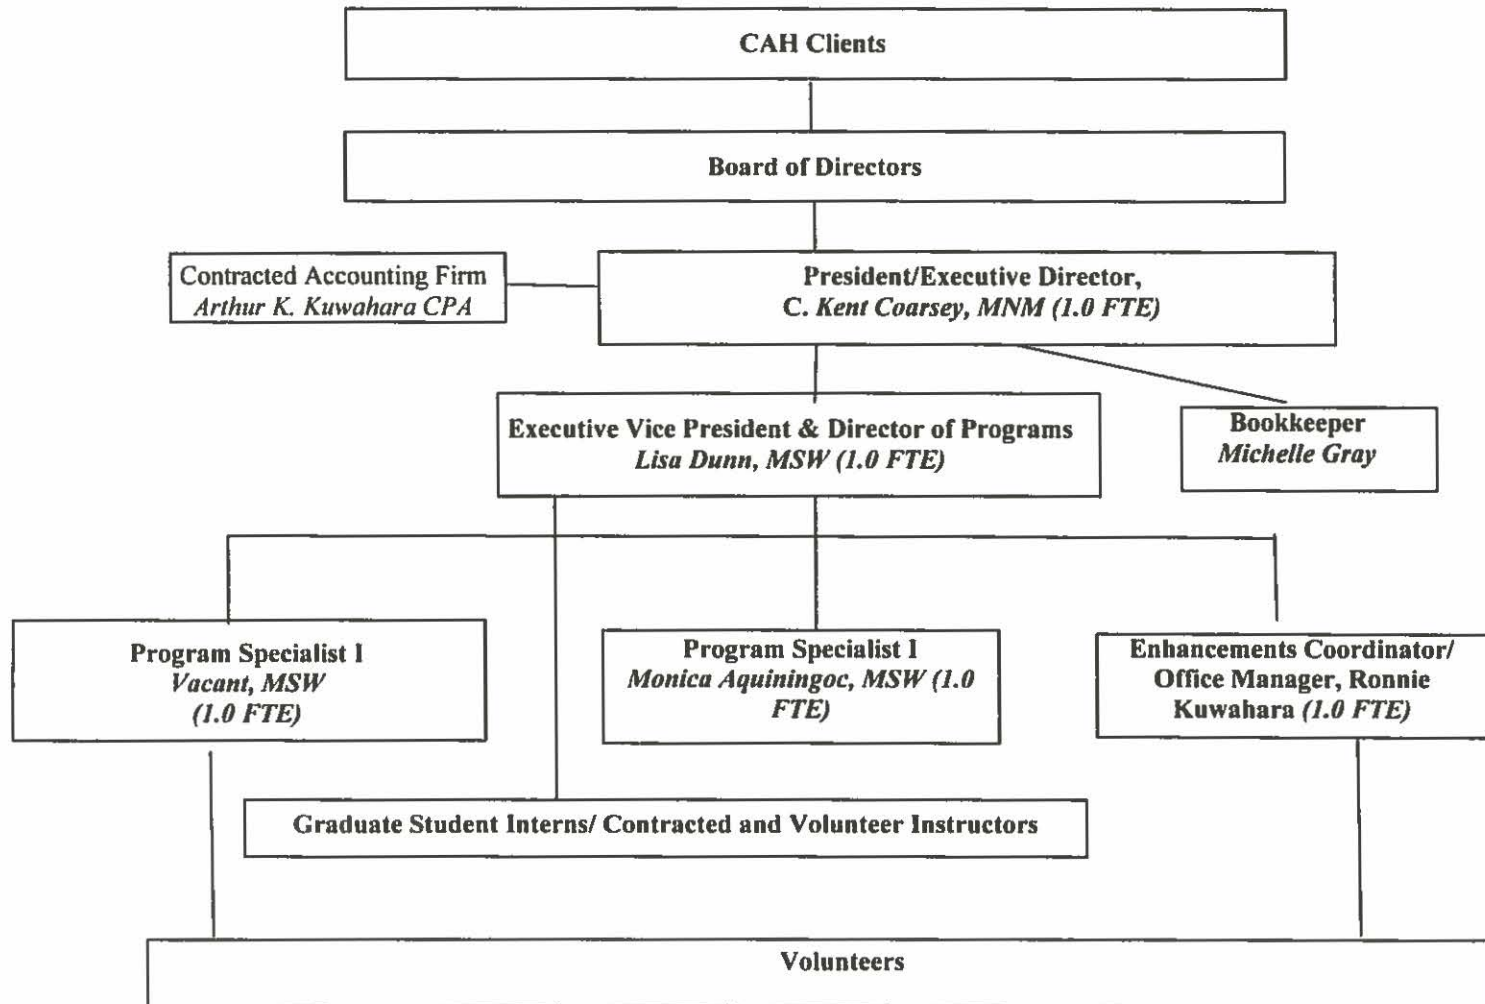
CAH Clients

Board of Directors

Contracted Accounting Firm
Arthur K. Kuwahara CPA

President/Executive Director,
C. Kent Coarsey, MNM (1.0 FTE)

Executive Vice President & Director of Programs
Lisa Dunn, MSW (1.0 FTE)

Bookkeeper
Michelle Gray

Program Specialist I
Vacant, MSW
(1.0 FTE)

Program Specialist I
Monica Aquiningoc, MSW (1.0 FTE)

Enhancements Coordinator/ Office Manager, Ronnie Kuwahara (1.0 FTE)

Graduate Student Interns/ Contracted and Volunteer Instructors

Volunteers